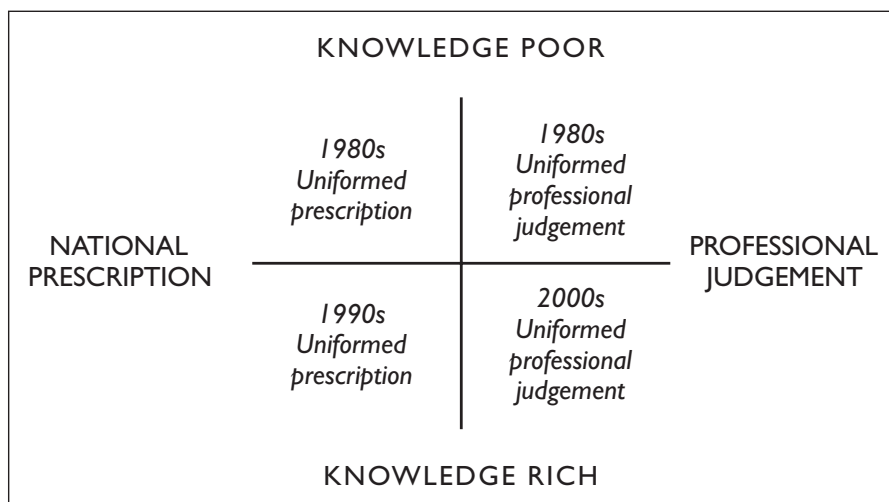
KNOWLEDGE POOR

NATIONAL PRESCRIPTION

1980s
Uniformed
prescription

1980s
Uniformed
professional
judgement

PROFESSIONAL JUDGEMENT

1990s
Uniformed
prescription

2000s
Uniformed
professional
judgement

KNOWLEDGE RICH